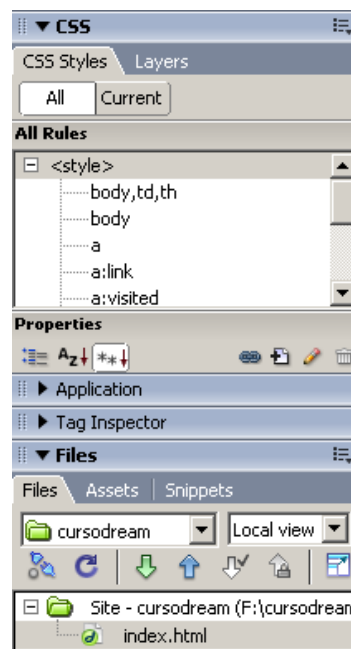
▼ CSS

CSS Styles Layers

All Current

All Rules

<style>
body,td,th
body
a
a:link
a:visited

Properties

▶ Application

▶ Tag Inspector

▼ Files

Files Assets Snippets

cursodream Local view

Site - cursodream (F:\cursodrean
index.html